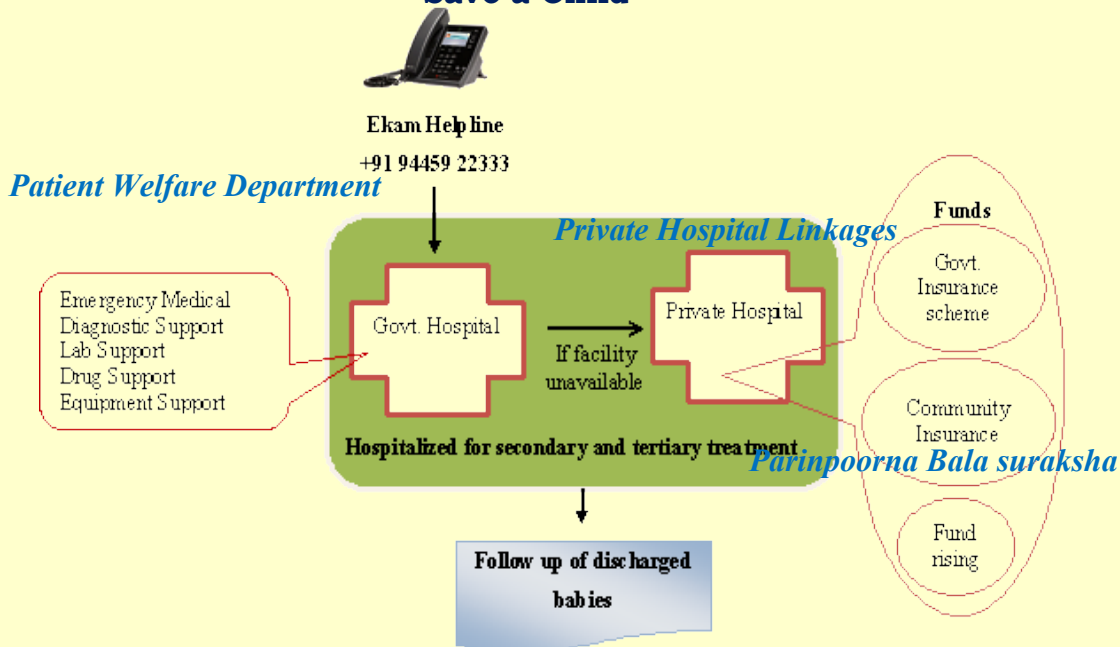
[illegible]

Ekam Helpline

+91 94459 22333

Patient Welfare Department

Private Hospital Linkages

Funds

Govt. Insurance scheme

Emergency Medical
Diagnostic Support
Lab Support
Drug Support
Equipment Support

Govt. Hospital

If facility unavailable

Private Hospital

Community Insurance

Hospitalized for secondary and tertiary treatment

Parinpoorna Bala suraksha

Fund rising

Follow up of discharged babies